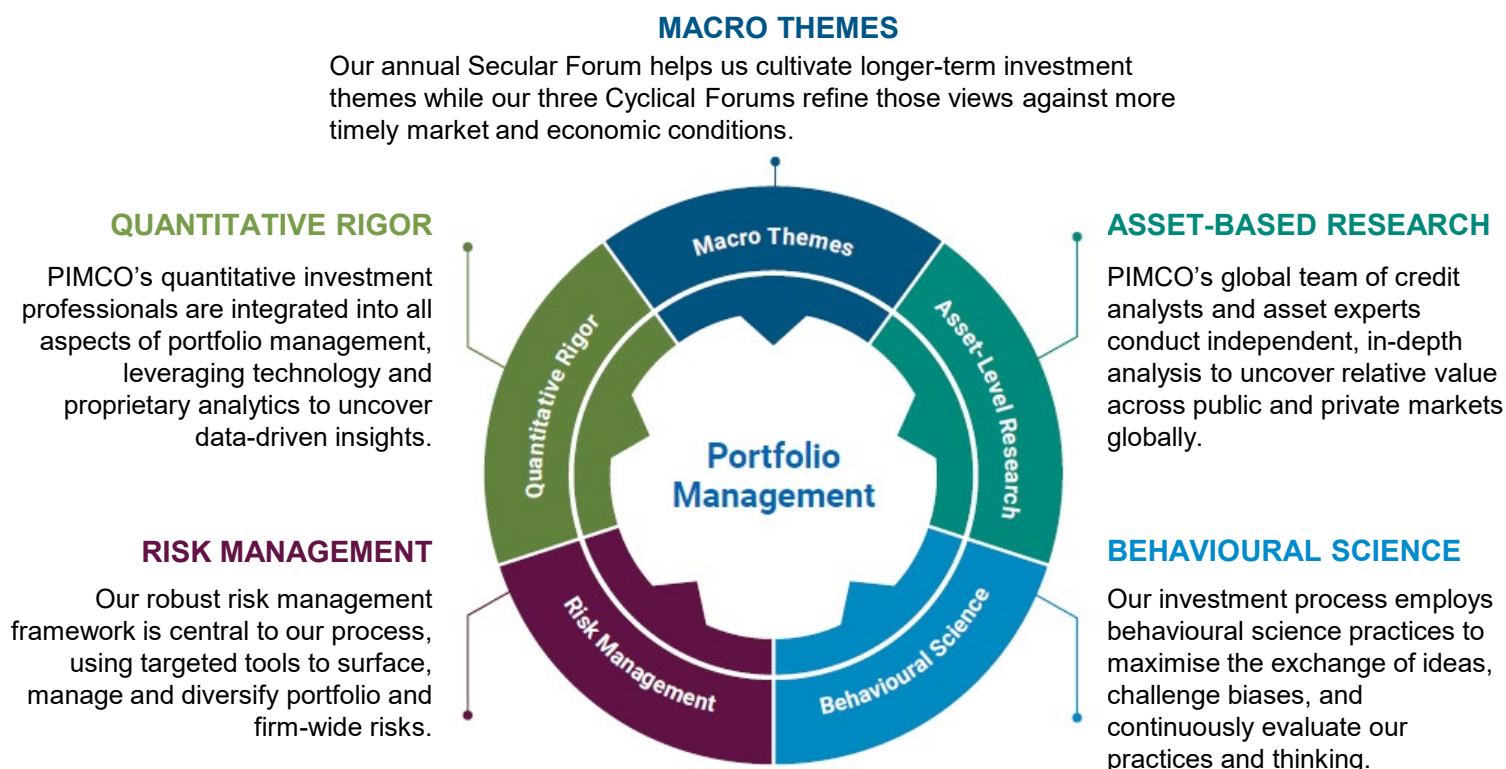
MACRO THEMES

Our annual Secular Forum helps us cultivate longer-term investment themes while our three Cyclical Forums refine those views against more timely market and economic conditions.

QUANTITATIVE RIGOR

PIMCO's quantitative investment professionals are integrated into all aspects of portfolio management, leveraging technology and proprietary analytics to uncover data-driven insights.

ASSET-BASED RESEARCH

PIMCO's global team of credit analysts and asset experts conduct independent, in-depth analysis to uncover relative value across public and private markets globally.

Macro Themes

Quantitative Rigor

Asset-Level Research

Portfolio Management

Risk Management

Behavioural Science

RISK MANAGEMENT

Our robust risk management framework is central to our process, using targeted tools to surface, manage and diversify portfolio and firm-wide risks.

BEHAVIOURAL SCIENCE

Our investment process employs behavioural science practices to maximise the exchange of ideas, challenge biases, and continuously evaluate our practices and thinking.